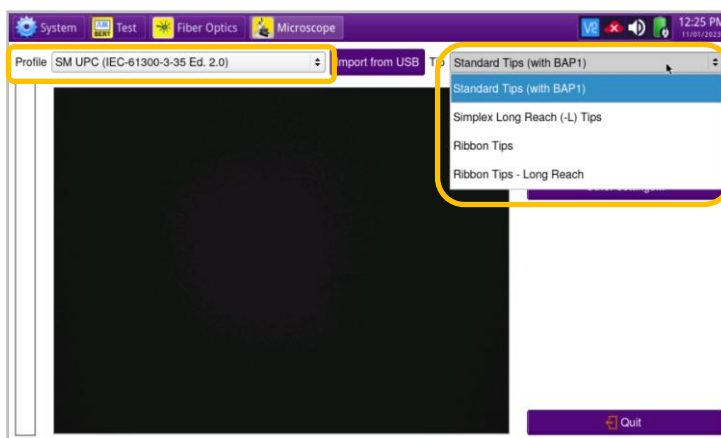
System BERT Test Fiber Optics Microscope

12:25 PM 11/01/2023

Profile SM UPC (IEC-61300-3-35 Ed. 2.0)

Import from USB

Ti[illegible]

Standard Tips (with BAP1)

Standard Tips (with BAP1)

Simplex Long Reach (-L) Tips

Ribbon Tips

Ribbon Tips - Long Reach

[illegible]

Quit